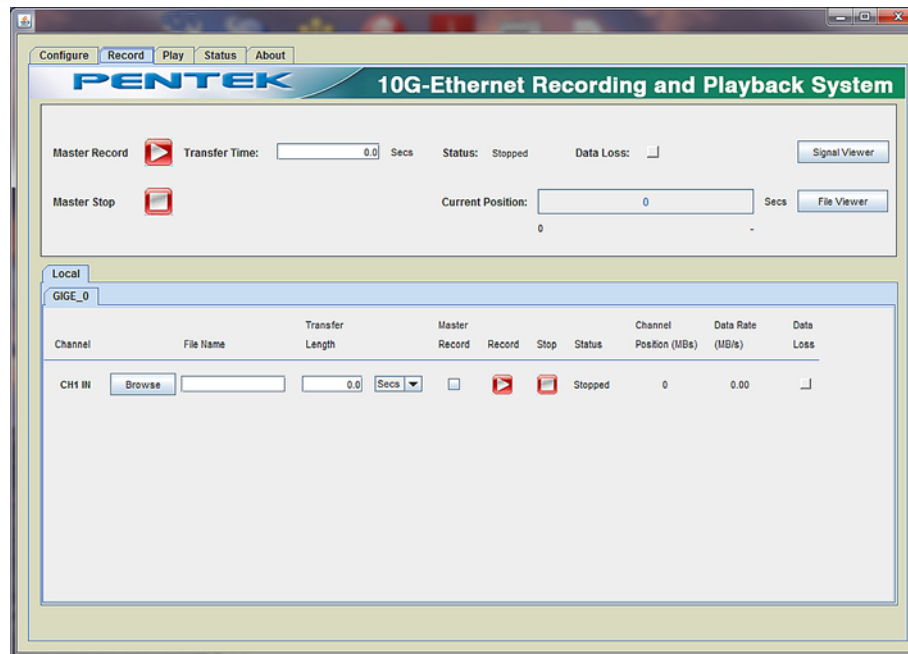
Configure | Record | Play | Status | About

PENTEK

10G-Ethernet Recording and Playback System

Master Record

Transfer Time: 0.0 Secs

Status: Stopped

Data Loss:

Signal Viewer

Master Stop

Current Position: 0

Secs

File Viewer

0

Local

GIGE_0

| Channel | | File Name | Transfer Length | | Master Record | Record | Stop | Status | Channel Position (MBs) | Data Rate (MB/s) | Data Loss |
|---|---|---|---|---|---|---|---|---|---|---|---|
| CH1 IN | Browse | | 0.0 | Secs | | | | Stopped | 0 | 0.00 | |